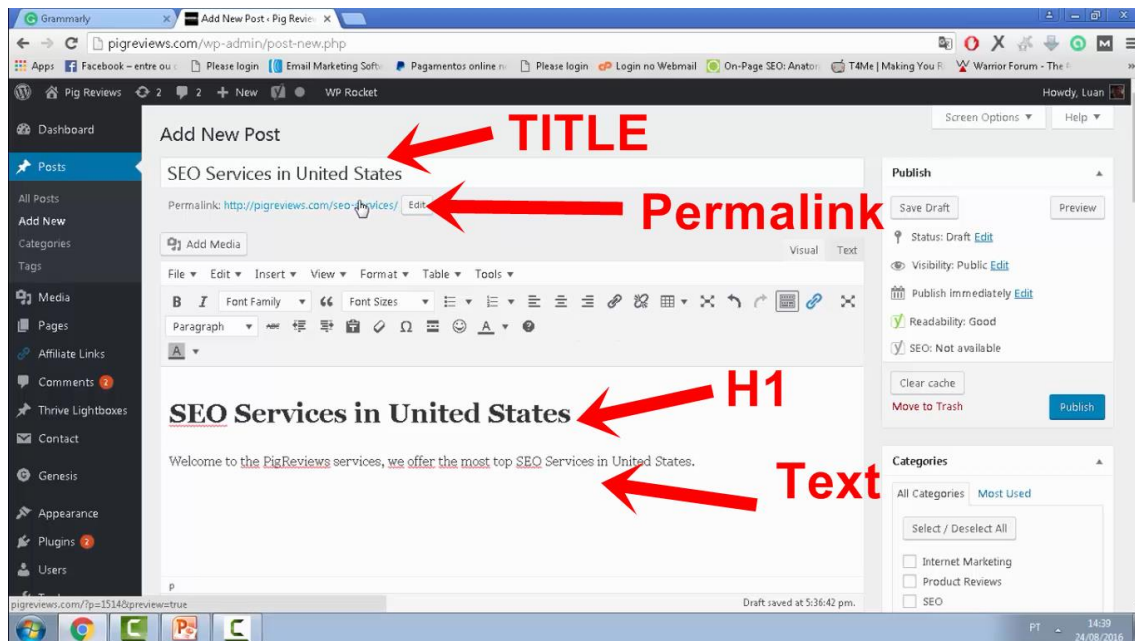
Grammarly × Add New Post ‹ Pig Revie ×

pigreviews.com/wp-admin/post-new.php

Apps Facebook – entre ou Please login Email Marketing Softw Pagamentos online Please login Login no Webmail On-Page SEO: Anatom T4Me | Making You R Warrior Forum - The

Pig Reviews 2 2 + New WP Rocket Howdy, Luan

Dashboard
Posts
All Posts
Add New
Categories
Tags
Media
Pages
Affiliate Links
Comments 2
Thrive Lightboxes
Contact
Genesis
Appearance
Plugins 2
Users

Add New Post

TITLE

Screen Options ▼ Help ▼

SEO Services in United States

Permalink: http://pigreviews.com/seo-services/ Edit

Permalink

Add Media

Visual Text

File ▼ Edit ▼ Insert ▼ View ▼ Format ▼ Table ▼ Tools ▼

Font Family Font Sizes

Paragraph

SEO Services in United States

H1

Welcome to the PigReviews services, we offer the most top SEO Services in United States.

Text

p

Draft saved at 5:36:42 pm.

Publish

Save Draft Preview

Status: Draft Edit

Visibility: Public Edit

Publish immediately Edit

Readability: Good

SEO: Not available

Clear cache

Move to Trash Publish

Categories

All Categories Most Used

Select / Deselect All

Internet Marketing
Product Reviews
SEO

pigreviews.com/?p=1514&preview=true

PT 14:39 24/08/2016